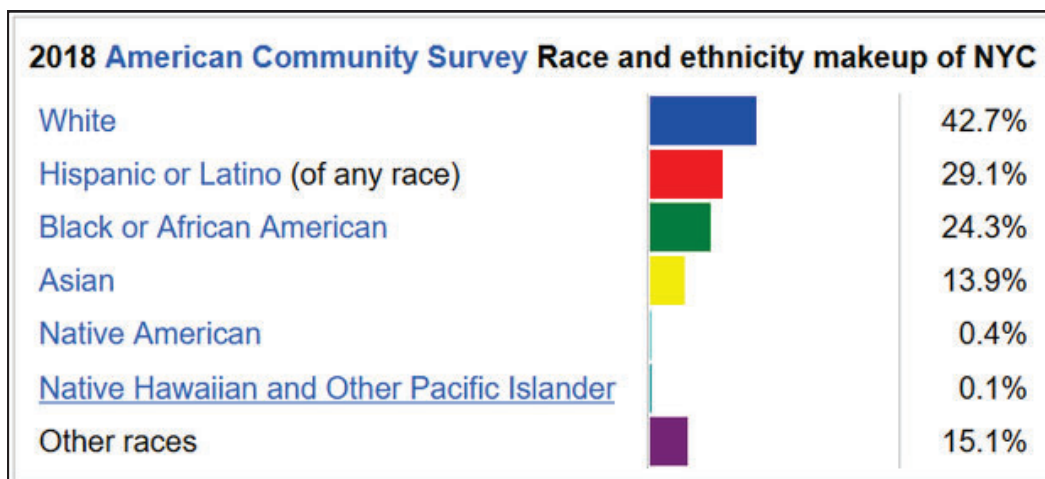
2018 American Community Survey Race and ethnicity makeup of NYC

| | |
|---|---|
| White | 42.7% |
| Hispanic or Latino (of any race) | 29.1% |
| Black or African American | 24.3% |
| Asian | 13.9% |
| Native American | 0.4% |
| Native Hawaiian and Other Pacific Islander | 0.1% |
| Other races | 15.1% |